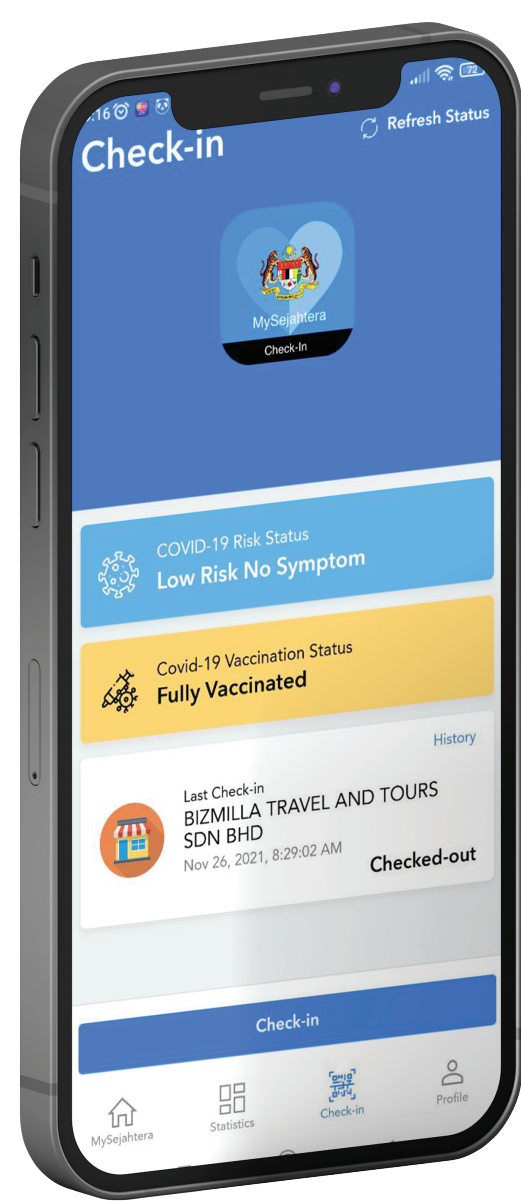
:16

72

Refresh Status

Check-in

MySejahtera

Check-In

COVID-19 Risk Status
Low Risk No Symptom

Covid-19 Vaccination Status
Fully Vaccinated

History

Last Check-in
BIZMILLA TRAVEL AND TOURS SDN BHD
Nov 26, 2021, 8:29:02 AM

Checked-out

Check-in

MySejahtera
Statistics
Check-in
Profile